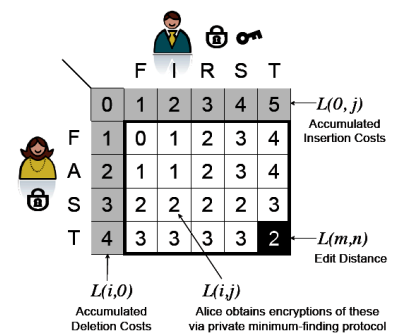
| | F | I | R | S | T |
|---|---|---|---|---|---|
| 0 | 1 | 2 | 3 | 4 | 5 |
| F 1 | 0 | 1 | 2 | 3 | 4 |
| A 2 | 1 | 1 | 2 | 3 | 4 |
| S 3 | 2 | 2 | 2 | 2 | 3 |
| T 4 | 3 | 3 | 3 | 3 | 2 |

$L(0, j)$
Accumulated Insertion Costs

$L(m,n)$
Edit Distance

$L(i,0)$
Accumulated Deletion Costs

$L(i,j)$
Alice obtains encryptions of these via private minimum-finding protocol